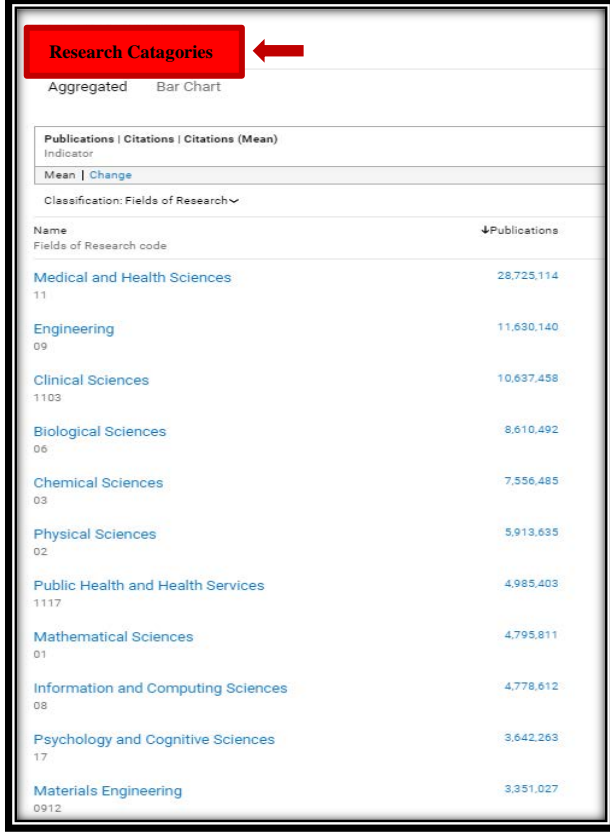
Research Catagories

Aggregated Bar Chart

Publications | Citations | Citations (Mean)
Indicator

Mean | Change

Classification: Fields of Research

| Name<br>Fields of Research code | ↓Publications |
|---|---|
| Medical and Health Sciences<br>11 | 28,725,114 |
| Engineering<br>09 | 11,630,140 |
| Clinical Sciences<br>1103 | 10,637,458 |
| Biological Sciences<br>06 | 8,610,492 |
| Chemical Sciences<br>03 | 7,556,485 |
| Physical Sciences<br>02 | 5,913,635 |
| Public Health and Health Services<br>1117 | 4,985,403 |
| Mathematical Sciences<br>01 | 4,795,811 |
| Information and Computing Sciences<br>08 | 4,778,612 |
| Psychology and Cognitive Sciences<br>17 | 3,642,263 |
| Materials Engineering<br>0912 | 3,351,027 |